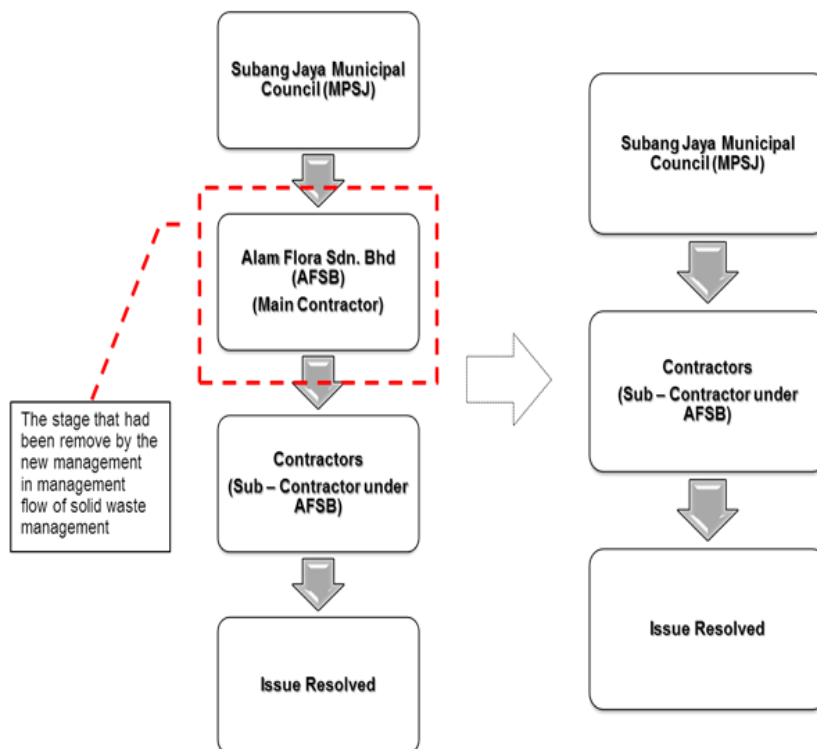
Subang Jaya Municipal Council (MPSJ)

Alam Flora Sdn. Bhd (AFSB)

(Main Contractor)

The stage that had been remove by the new management in management flow of solid waste management

Contractors

(Sub – Contractor under AFSB)

Issue Resolved

Subang Jaya Municipal Council (MPSJ)

Contractors

(Sub – Contractor under AFSB)

Issue Resolved